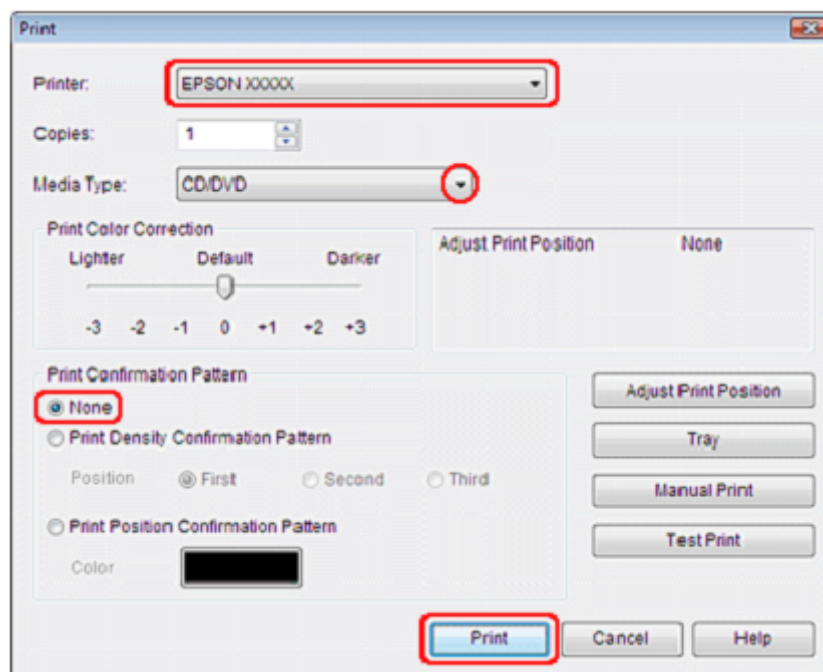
Print

Printer: EPSON XXXXX

Copies: 1

Media Type: CD/DVD

Print Color Correction

Lighter Default Darker

-3 -2 -1 0 +1 +2 +3

Adjust Print Position None

Print Confirmation Pattern

None

Print Density Confirmation Pattern

Position First Second Third

Print Position Confirmation Pattern

Color

Adjust Print Position

Tray

Manual Print

Test Print

Print Cancel Help